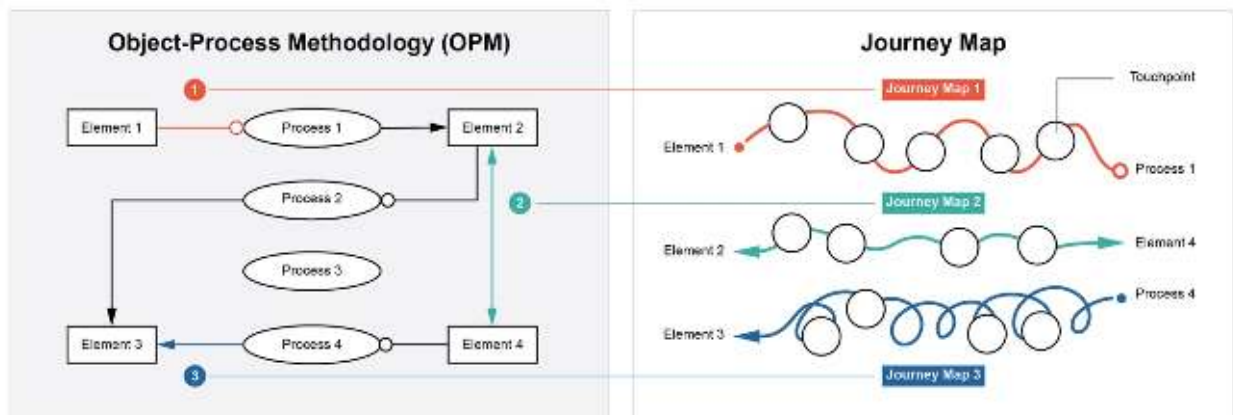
Object-Process Methodology (OPM)

1

Element 1

Process 1

Element 2

Process 2

2

Process 3

Element 3

Process 4

Element 4

3

Journey Map

Journey Map 1

Touchpoint

Element 1

Process 1

Journey Map 2

Element 2

Element 4

Process 4

Element 3

Journey Map 3